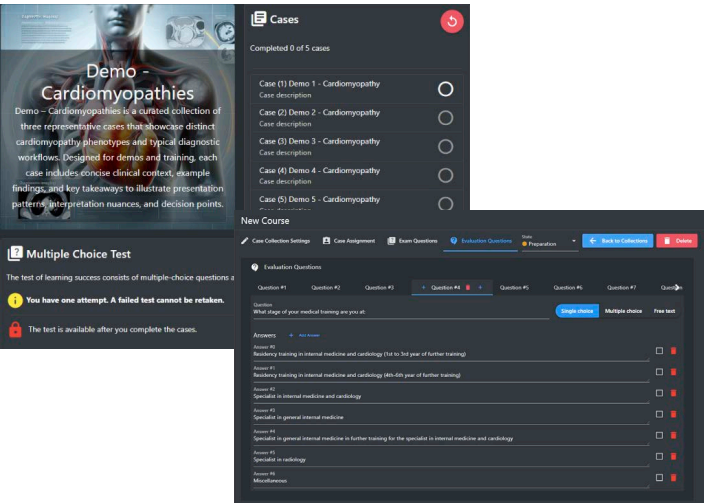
Demo - Cardiomyopathies

Demo – Cardiomyopathies is a curated collection of three representative cases that showcase distinct cardiomyopathy phenotypes and typical diagnostic workflows. Designed for demos and training, each case includes concise clinical context, example findings, and key takeaways to illustrate presentation patterns, interpretation nuances, and decision points.

Cases

Completed 0 of 5 cases

Case (1) Demo 1 - Cardiomyopathy
Case description

Case (2) Demo 2 - Cardiomyopathy
Case description

Case (3) Demo 3 - Cardiomyopathy
Case description

Case (4) Demo 4 - Cardiomyopathy
Case description

Case (5) Demo 5 - Cardiomyopathy

Multiple Choice Test

The test of learning success consists of multiple-choice questions a

You have one attempt. A failed test cannot be retaken.

The test is available after you complete the cases.

New Course

Case Collection Settings | Case Assignment | Exam Questions | Evaluation Questions | State Preparation | Back to Collections | Delete

Evaluation Questions

Question #1 | Question #2 | Question #3 | Question #4 | Question #5 | Question #6 | Question #7 | Questio

Question
What stage of your medical training are you at:

Single choice | Multiple choice | Free text

Answers + Add Answer

Answer #0
Residency training in internal medicine and cardiology (1st to 3rd year of further training)

Answer #1
Residency training in internal medicine and cardiology (4th-6th year of further training)

Answer #2
Specialist in internal medicine and cardiology

Answer #3
Specialist in general internal medicine

Answer #4
Specialist in general internal medicine in further training for the specialist in internal medicine and cardiology

Answer #5
Specialist in radiology

Answer #6
Miscellaneous